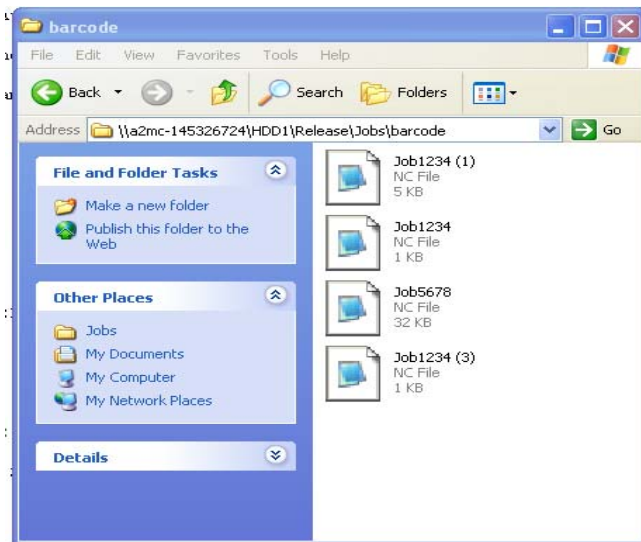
barcode

File Edit View Favorites Tools Help

Back Search Folders

Address \\a2mc-145326724\HDD1\Release\Jobs\barcode Go

File and Folder Tasks

Make a new folder

Publish this folder to the Web

Other Places

Jobs

My Documents

My Computer

My Network Places

Details

Job1234 (1)
NC File
5 KB

Job1234
NC File
1 KB

Job5678
NC File
32 KB

Job1234 (3)
NC File
1 KB